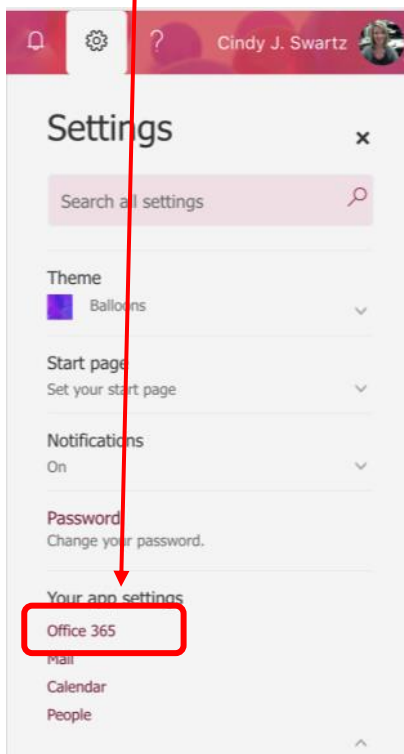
? Cindy J. Swartz

Settings

×

Search all settings

Theme
Balloons

Start page
Set your start page

Notifications
On

Password
Change your password.

Your app settings
Office 365
Mail
Calendar
People